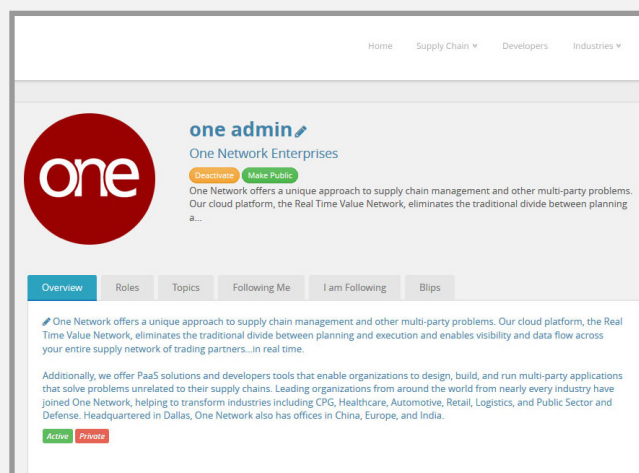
Home Supply Chain Developers Industries

one

one admin

One Network Enterprises

Deactivate Make Public

One Network offers a unique approach to supply chain management and other multi-party problems. Our cloud platform, the Real Time Value Network, eliminates the traditional divide between planning a...

Overview Roles Topics Following Me I am Following Blips

One Network offers a unique approach to supply chain management and other multi-party problems. Our cloud platform, the Real Time Value Network, eliminates the traditional divide between planning and execution and enables visibility and data flow across your entire supply network of trading partners...in real time.

Additionally, we offer PaaS solutions and developers tools that enable organizations to design, build, and run multi-party applications that solve problems unrelated to their supply chains. Leading organizations from around the world from nearly every industry have joined One Network, helping to transform industries including CPG, Healthcare, Automotive, Retail, Logistics, and Public Sector and Defense. Headquartered in Dallas, One Network also has offices in China, Europe, and India.

Active Private